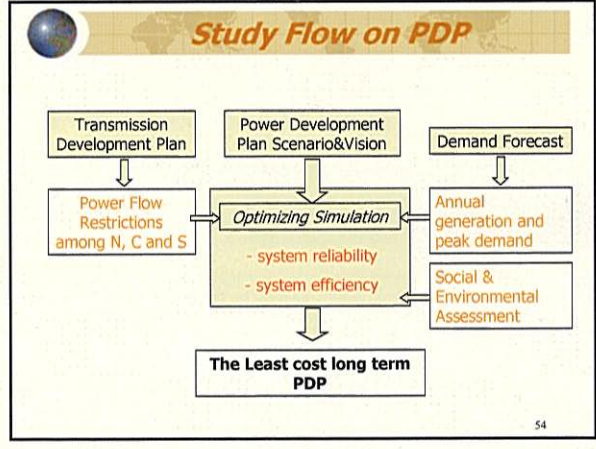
Study Flow on PDP

Transmission Development Plan

Power Development Plan Scenario&Vision

Demand Forecast

Power Flow Restrictions among N, C and S

Optimizing Simulation

- system reliability

- system efficiency

Annual generation and peak demand

Social & Environmental Assessment

The Least cost long term PDP

54